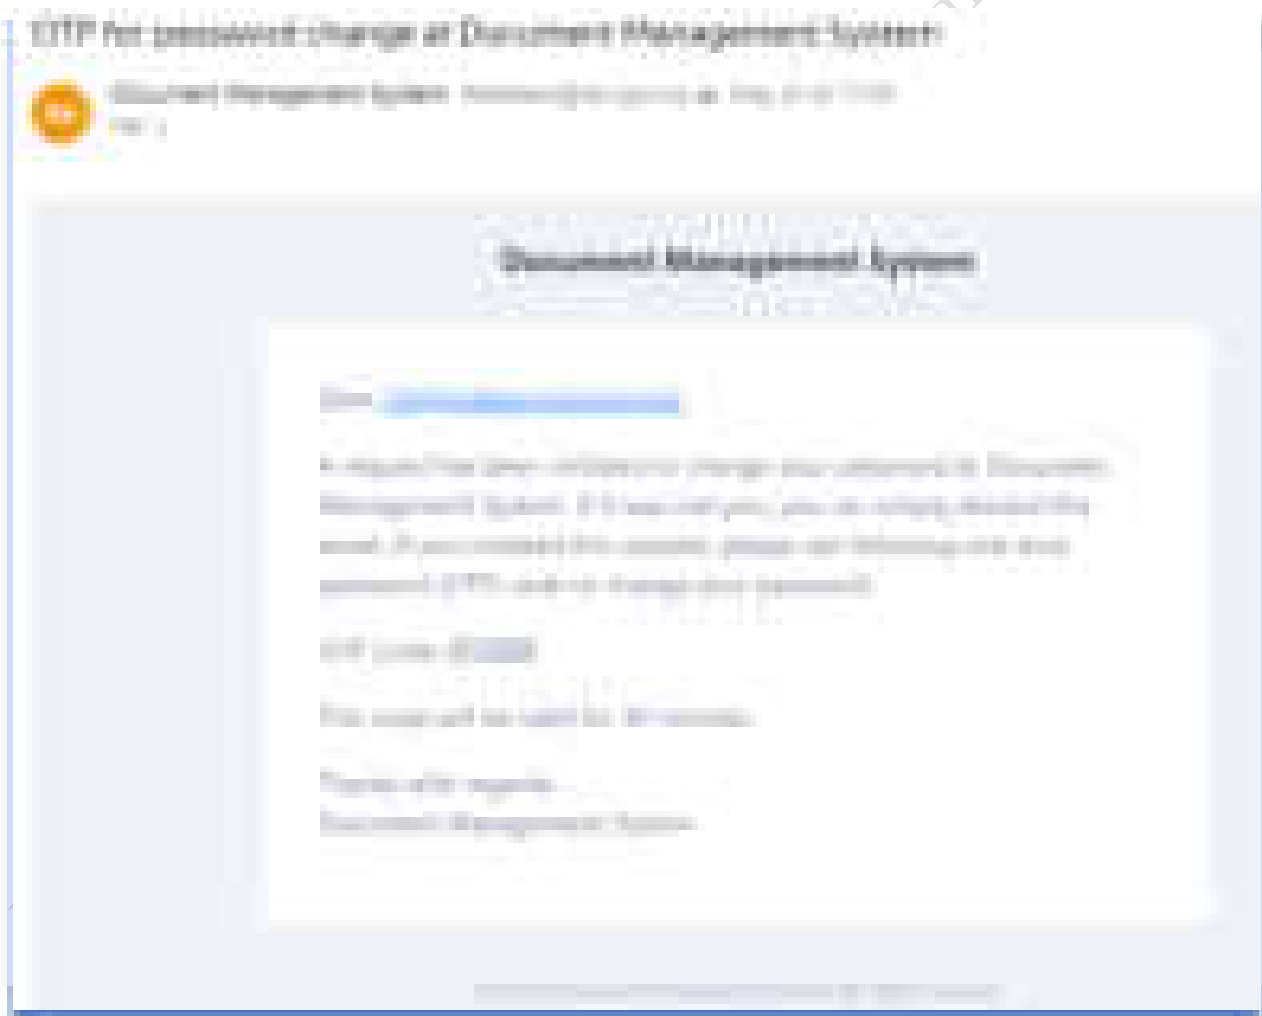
OTP for password change at Document Management System

Document Management System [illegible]
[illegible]

Document Management System

Dear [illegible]

A request has been initiated to change your password at Document Management System. If it was not you, you can safely discard this email. If you initiated this request, please use following one time password (OTP) code to change your password.

OTP Code: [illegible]

This code will be valid for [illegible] minutes.

Thanks with regards,
Document Management System

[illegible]